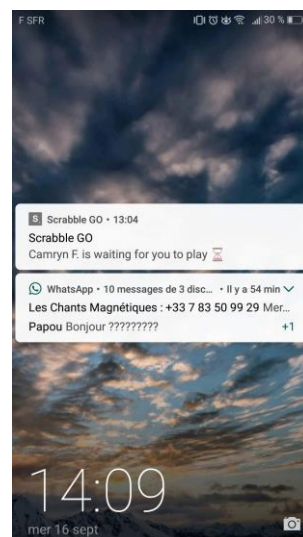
F SFR

30 %

S Scrabble GO • 13:04
Scrabble GO
Camryn F. is waiting for you to play ⌛

WhatsApp • 10 messages de 3 disc... • Il y a 54 min
Les Chants Magnétiques : +33 7 83 50 99 29 Mer...
Papou Bonjour ????????? +1

14:09
mer 16 sept